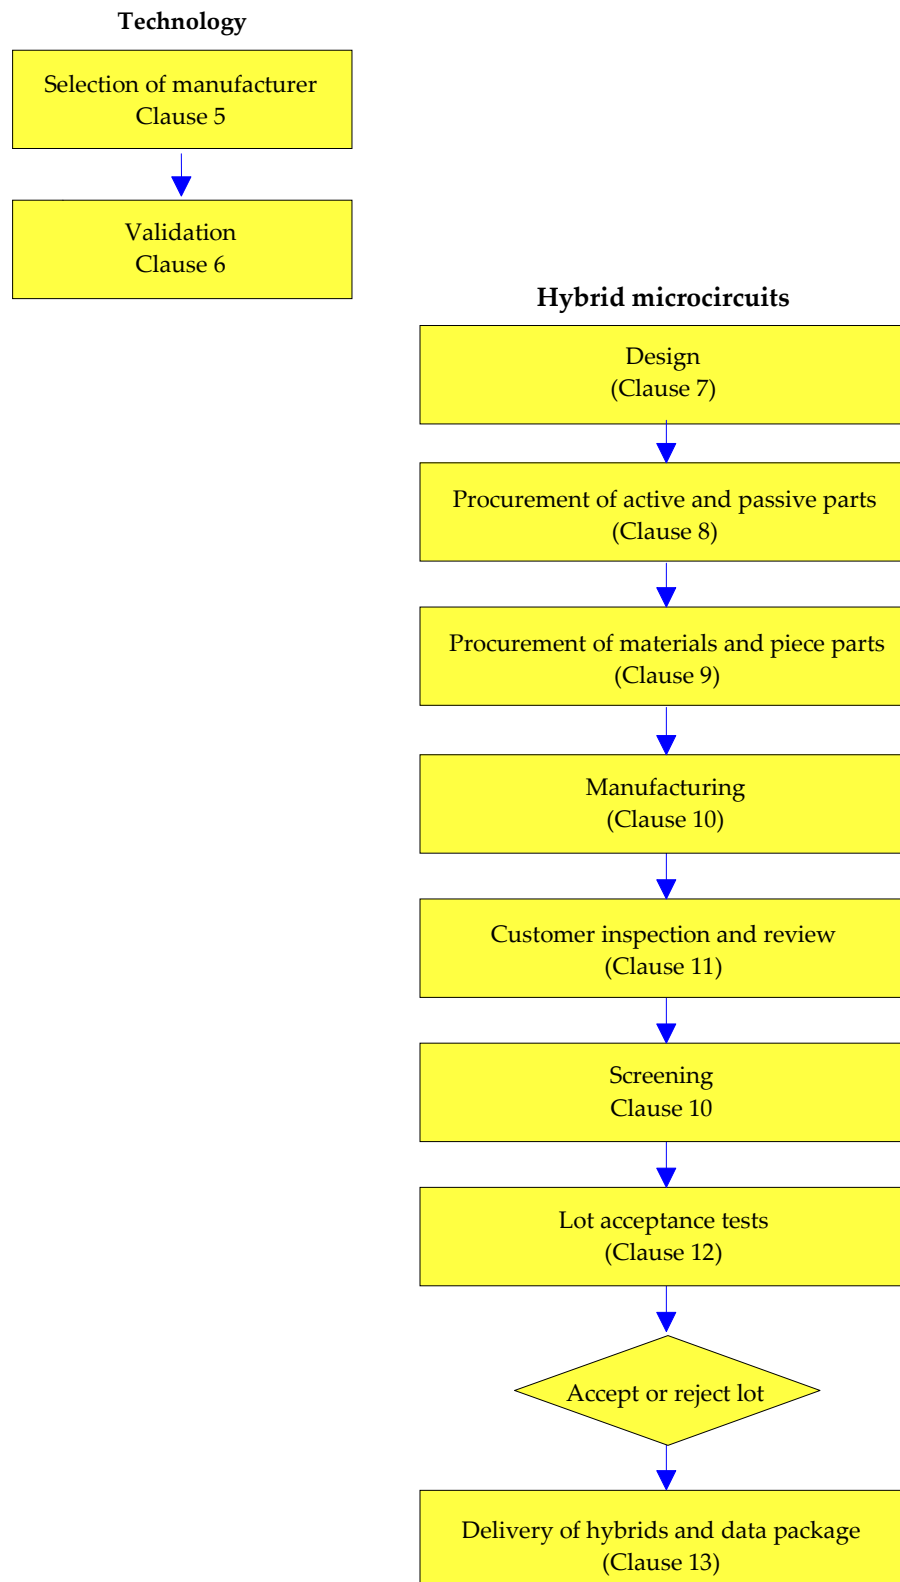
Technology

Selection of manufacturer
Clause 5

Validation
Clause 6

Hybrid microcircuits

Design
(Clause 7)

Procurement of active and passive parts
(Clause 8)

Procurement of materials and piece parts
(Clause 9)

Manufacturing
(Clause 10)

Customer inspection and review
(Clause 11)

Screening
Clause 10

Lot acceptance tests
(Clause 12)

Accept or reject lot

Delivery of hybrids and data package
(Clause 13)